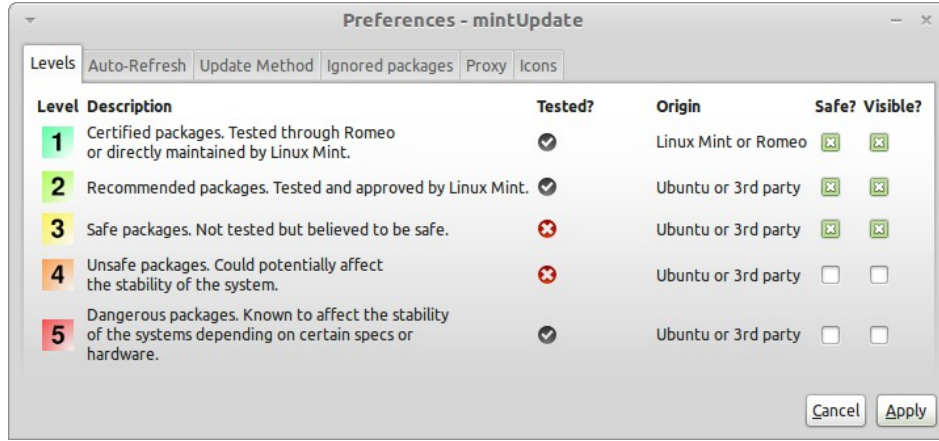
Preferences - mintUpdate

Levels | Auto-Refresh | Update Method | Ignored packages | Proxy | Icons

| Level | Description | Tested? | Origin | Safe? | Visible? |
|---|---|---|---|---|---|
| 1 | Certified packages. Tested through Romeo or directly maintained by Linux Mint. | | Linux Mint or Romeo | | |
| 2 | Recommended packages. Tested and approved by Linux Mint. | | Ubuntu or 3rd party | | |
| 3 | Safe packages. Not tested but believed to be safe. | | Ubuntu or 3rd party | | |
| 4 | Unsafe packages. Could potentially affect the stability of the system. | | Ubuntu or 3rd party | | |
| 5 | Dangerous packages. Known to affect the stability of the systems depending on certain specs or hardware. | | Ubuntu or 3rd party | | |

Cancel Apply